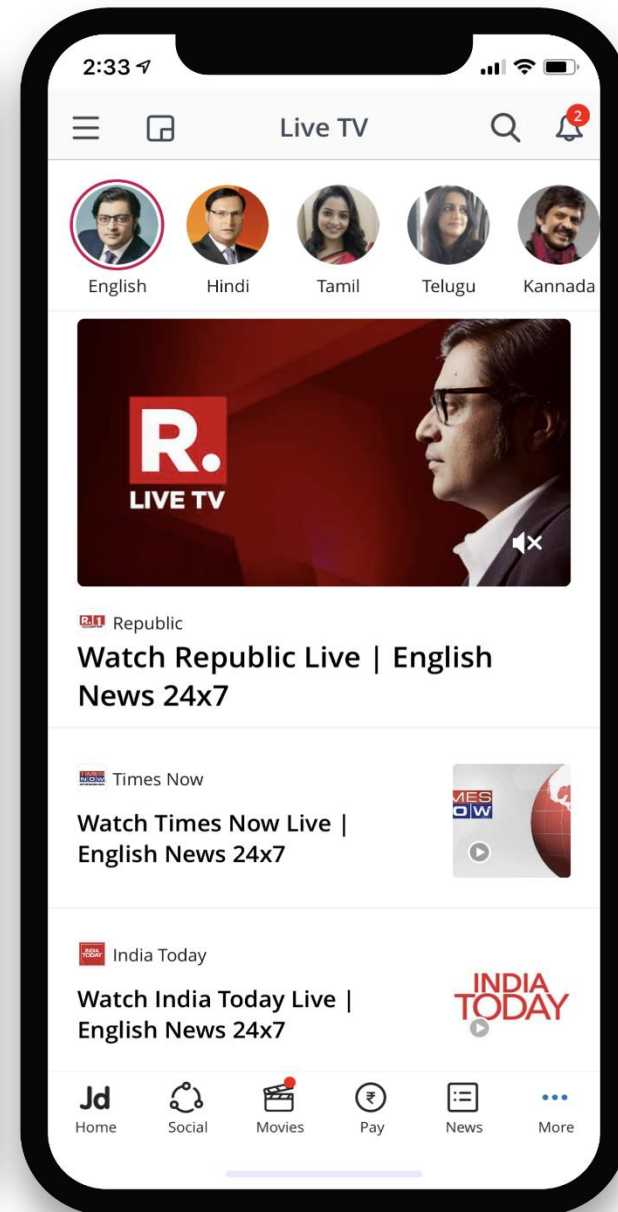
2:33

Live TV

2

English Hindi Tamil Telugu Kannada

R.
LIVE TV

Republic
Watch Republic Live | English News 24x7

Times Now
Watch Times Now Live | English News 24x7

MES
OW

India Today
Watch India Today Live | English News 24x7

INDIA
TODAY

Jd
Home Social Movies Pay News More